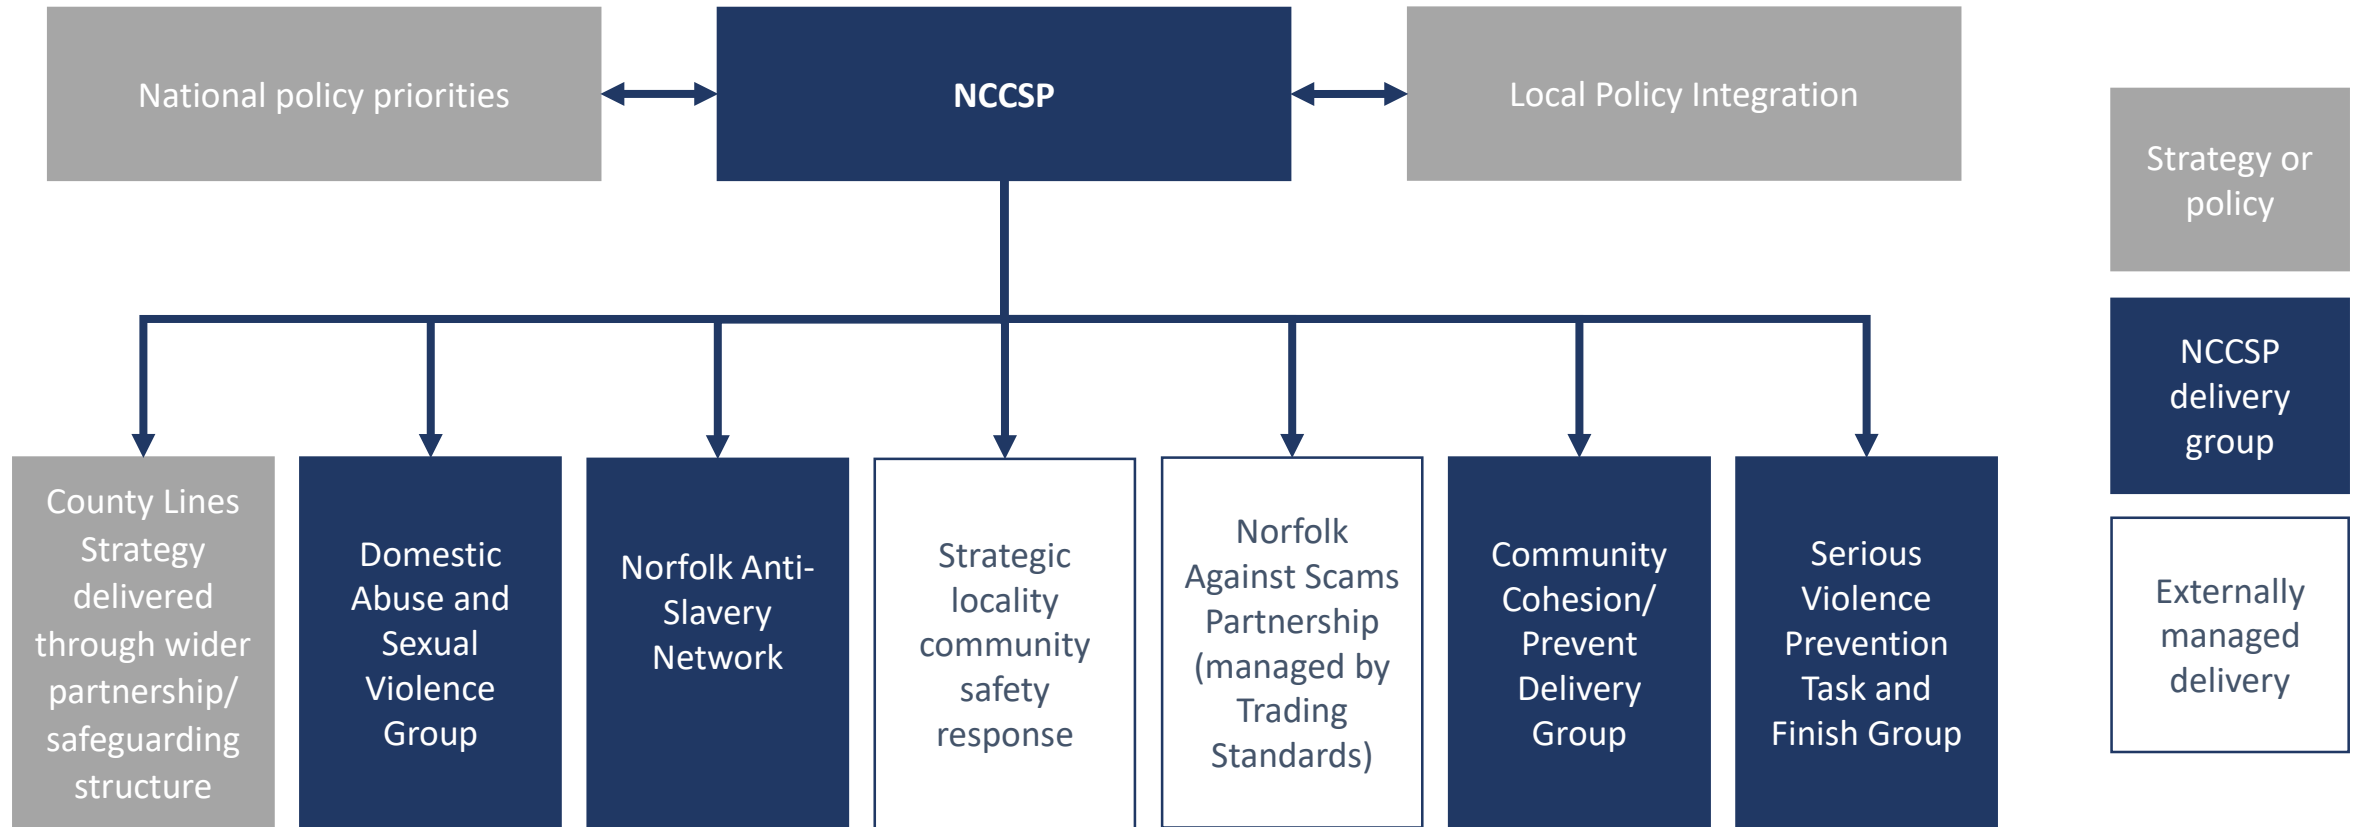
National policy priorities

NCCSP

Local Policy Integration

County Lines Strategy delivered through wider partnership/ safeguarding structure

Domestic Abuse and Sexual Violence Group

Norfolk Anti-Slavery Network

Strategic locality community safety response

Norfolk Against Scams Partnership (managed by Trading Standards)

Community Cohesion/ Prevent Delivery Group

Serious Violence Prevention Task and Finish Group

Strategy or policy

NCCSP delivery group

Externally managed delivery